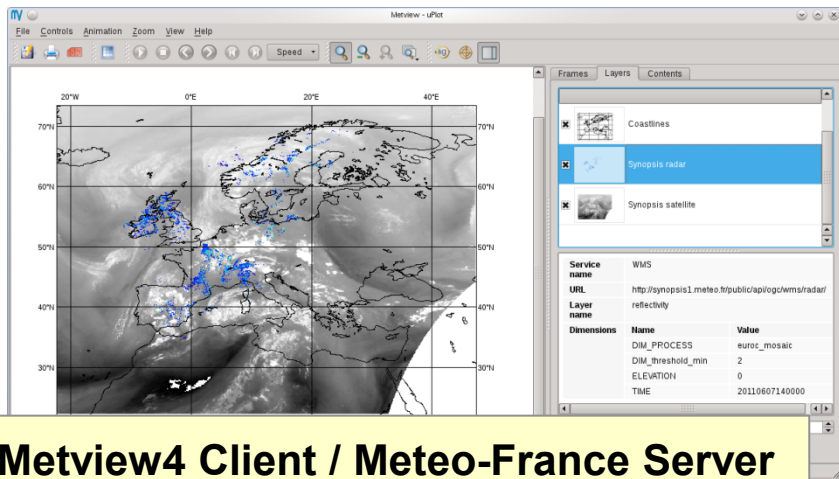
Metview - uPlot

File Controls Animation Zoom View Help

Speed

Frames Layers Contents

20°W 0°E 20°E 40°E

70°N 70°N
60°N 60°N
50°N 50°N
40°N 40°N
30°N 30°N

Coastlines

Synopsis radar

Synopsis satellite

| Service name | WMS | |
|---|---|---|
| URL | http://synopsis1.meteo.fr/public/api/ogc/wms/radar/ | |
| Layer name | reflectivity | |
| Dimensions | Name | Value |
| | DIM_PROCESS | euroc_mosaic |
| | DIM_threshold_min | 2 |
| | ELEVATION | 0 |
| | TIME | 20110607140000 |

Metview4 Client / Meteo-France Server